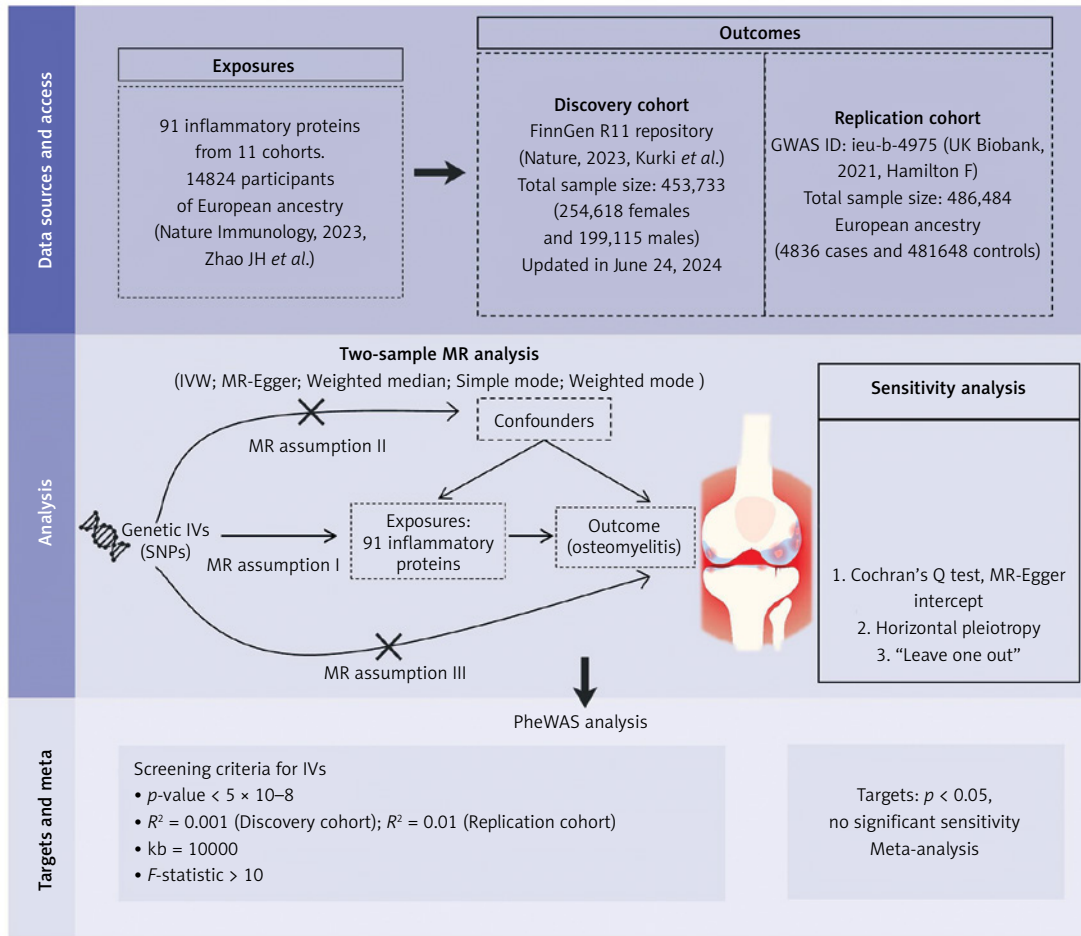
Data sources and access

Exposures

91 inflammatory proteins from 11 cohorts. 14824 participants of European ancestry (Nature Immunology, 2023, Zhao JH *et al.*)

Outcomes

Discovery cohort
FinnGen R11 repository (Nature, 2023, Kurki *et al.*) Total sample size: 453,733 (254,618 females and 199,115 males) Updated in June 24, 2024

Replication cohort
GWAS ID: ieu-b-4975 (UK Biobank, 2021, Hamilton F) Total sample size: 486,484 European ancestry (4836 cases and 481648 controls)

Analysis

Two-sample MR analysis
(IVW; MR-Egger; Weighted median; Simple mode; Weighted mode )

Confounders

MR assumption II

Genetic IVs (SNPs)

MR assumption I

Exposures: 91 inflammatory proteins

Outcome (osteomyelitis)

MR assumption III

Sensitivity analysis

1. Cochran's Q test, MR-Egger intercept
2. Horizontal pleiotropy
3. "Leave one out"

PheWAS analysis

Targets and meta

Screening criteria for IVs
• $p$-value < 5 × 10–8
• $R^2$ = 0.001 (Discovery cohort); $R^2$ = 0.01 (Replication cohort)
• kb = 10000
• $F$-statistic > 10

Targets: $p$ < 0.05, no significant sensitivity Meta-analysis